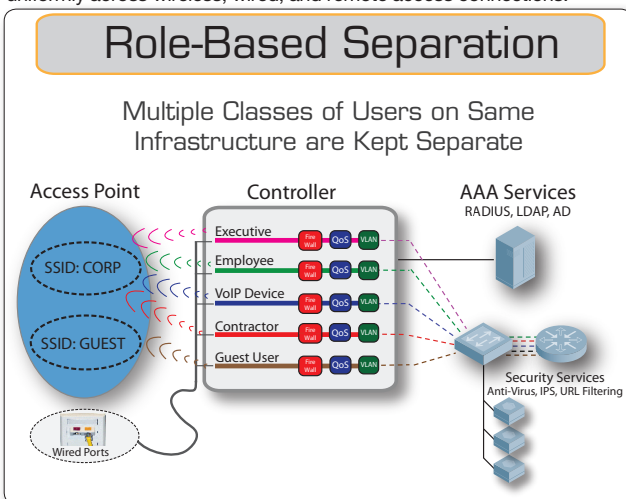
uniformly across wireless, wired, and remote access connections.

Role-Based Separation

Multiple Classes of Users on Same Infrastructure are Kept Separate

Access Point

SSID: CORP

SSID: GUEST

Controller

Executive Fire Wall QoS VLAN

Employee Fire Wall QoS VLAN

VoIP Device Fire Wall QoS VLAN

Contractor Fire Wall QoS VLAN

Guest User Fire Wall QoS VLAN

AAA Services
RADIUS, LDAP, AD

Security Services
Anti-Virus, IPS, URL Filtering

Wired Ports